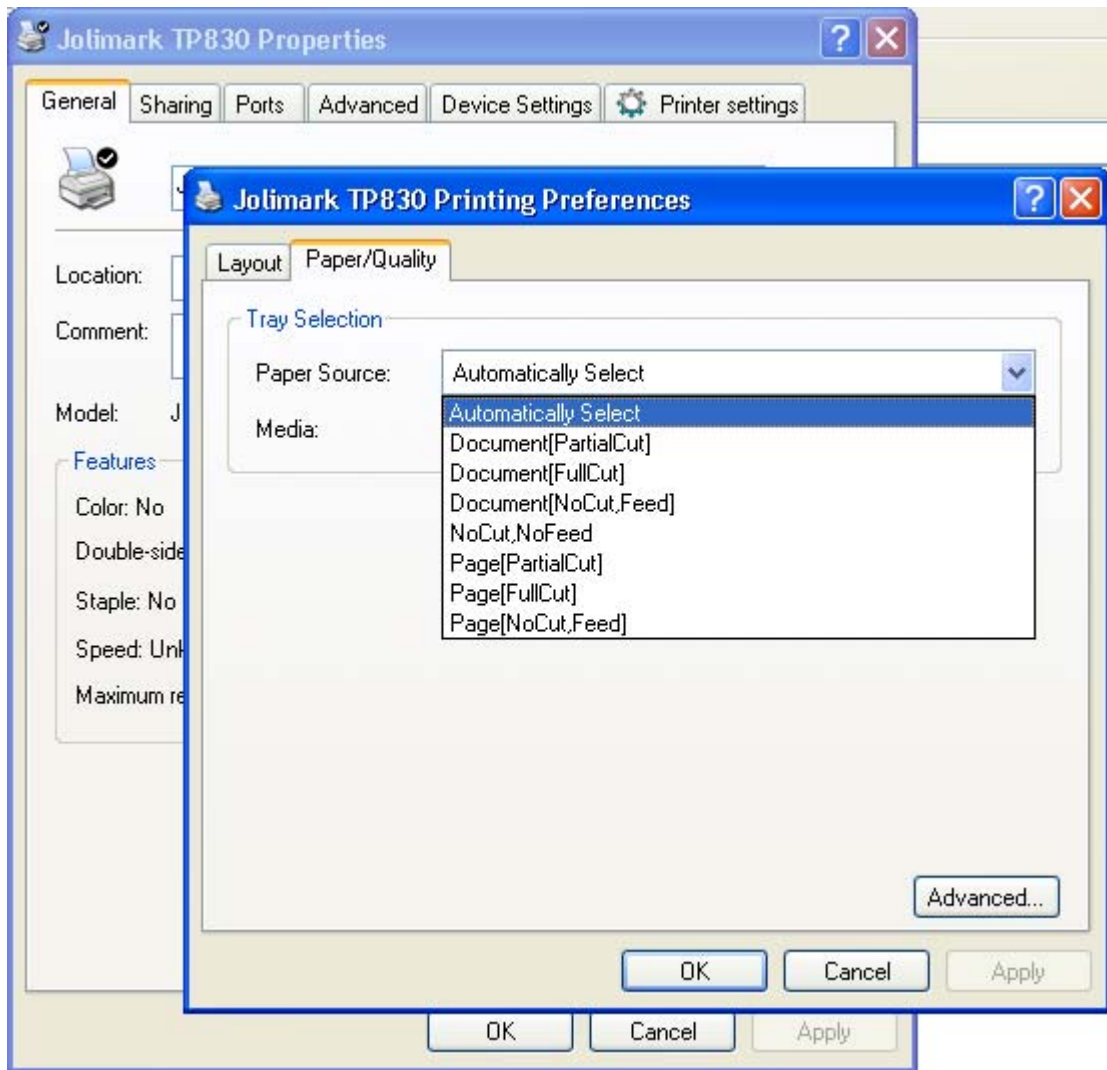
Jolimark TP830 Properties

General | Sharing | Ports | Advanced | Device Settings | Printer settings

J

Location:

Comment:

Model: J

Features

Color: No

Double-side

Staple: No

Speed: Unk

Maximum re

Jolimark TP830 Printing Preferences

Layout | Paper/Quality

Tray Selection

Paper Source: Automatically Select

Media:

Automatically Select
Document[PartialCut]
Document[FullCut]
Document[NoCut,Feed]
NoCut,NoFeed
Page[PartialCut]
Page[FullCut]
Page[NoCut,Feed]

Advanced...

OK | Cancel | Apply

OK | Cancel | Apply